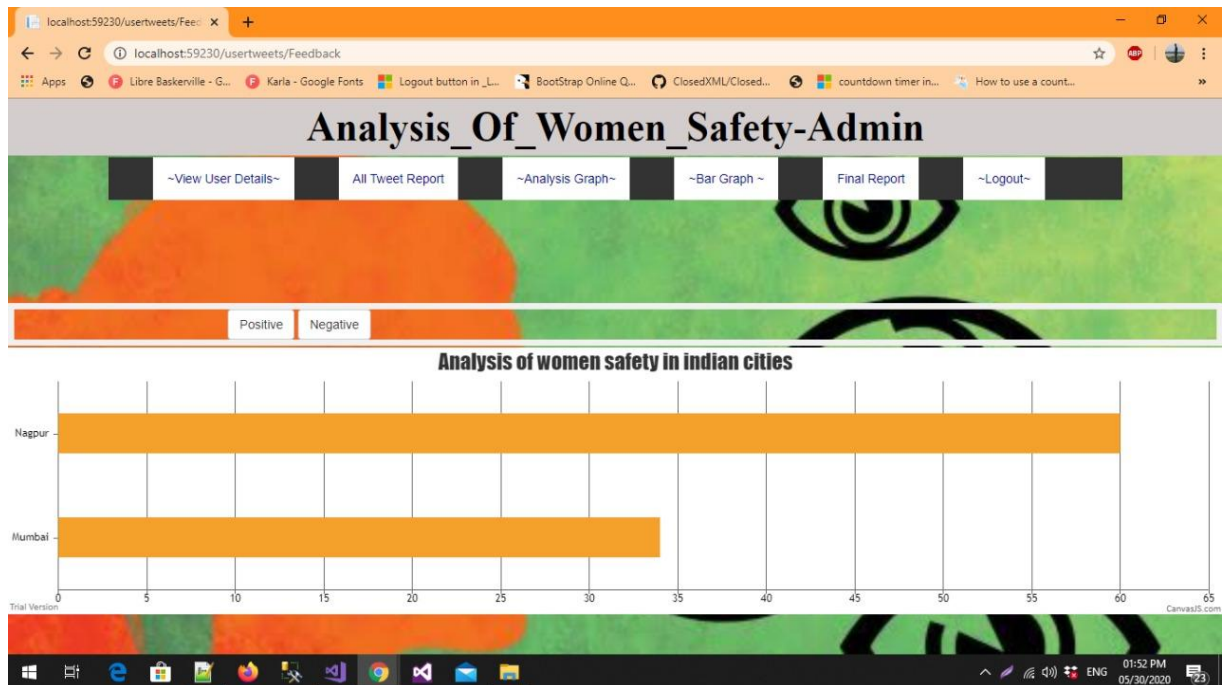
localhost:59230/usertweets/Feed ×
+
localhost:59230/usertweets/Feedback
Apps Libre Baskerville - G... Karla - Google Fonts Logout button in _L... BootStrap Online Q... ClosedXML/Closed... countdown timer in... How to use a count...

Analysis_Of_Women_Safety-Admin

~View User Details~ All Tweet Report ~Analysis Graph~ ~Bar Graph ~ Final Report ~Logout~

Positive Negative

Analysis of women safety in indian cities

Nagpur
Mumbai

0 5 10 15 20 25 30 35 40 45 50 55 60 65
Trial Version
CanvasJS.com

ENG 01:52 PM 05/30/2020 23